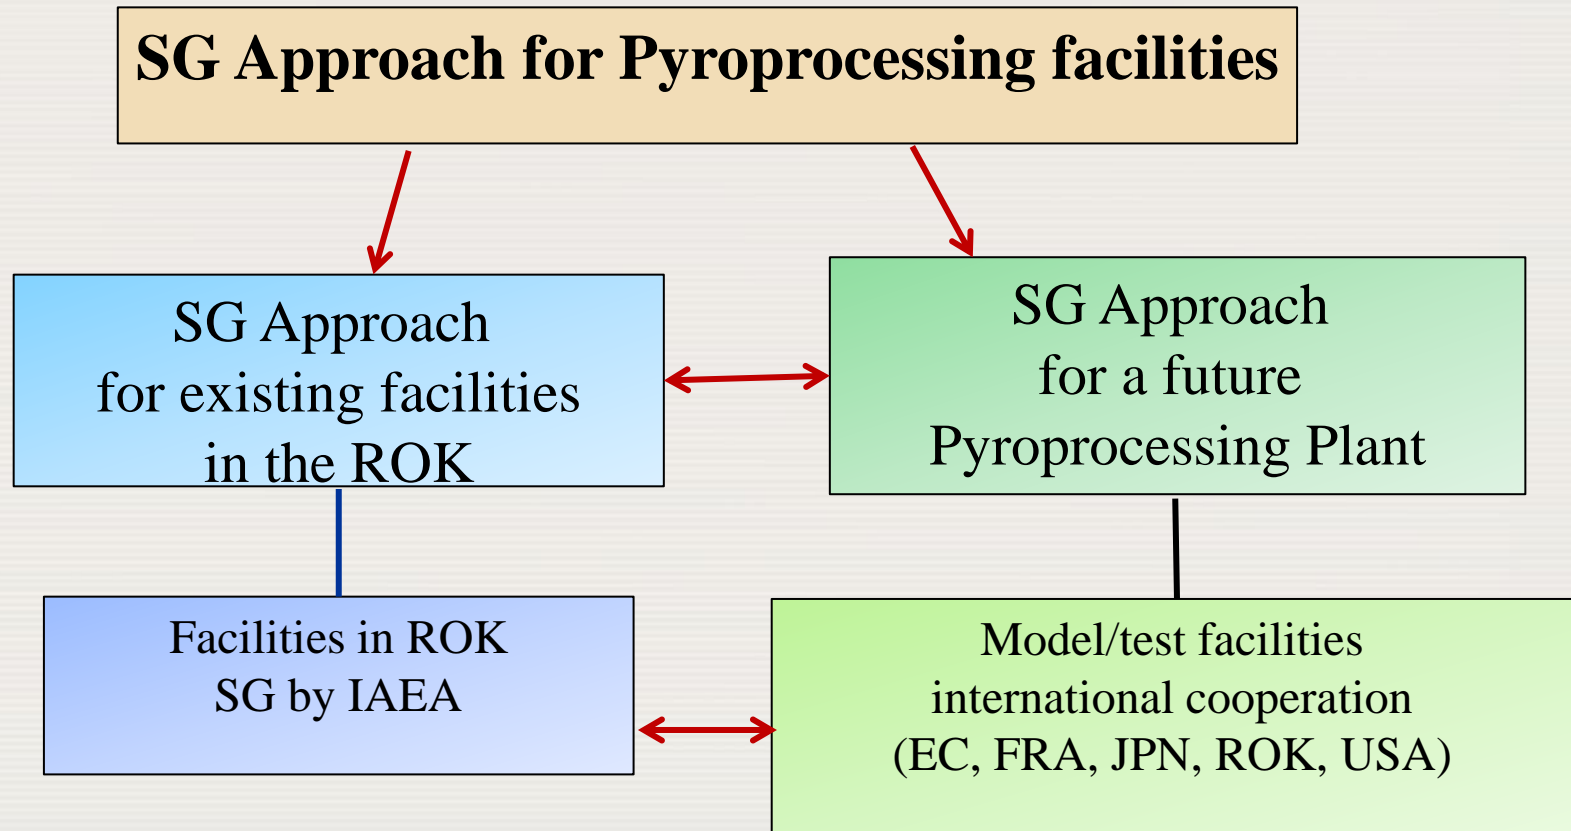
SG Approach for Pyroprocessing facilities

SG Approach
for existing facilities
in the ROK

SG Approach
for a future
Pyroprocessing Plant

Facilities in ROK
SG by IAEA

Model/test facilities
international cooperation
(EC, FRA, JPN, ROK, USA)